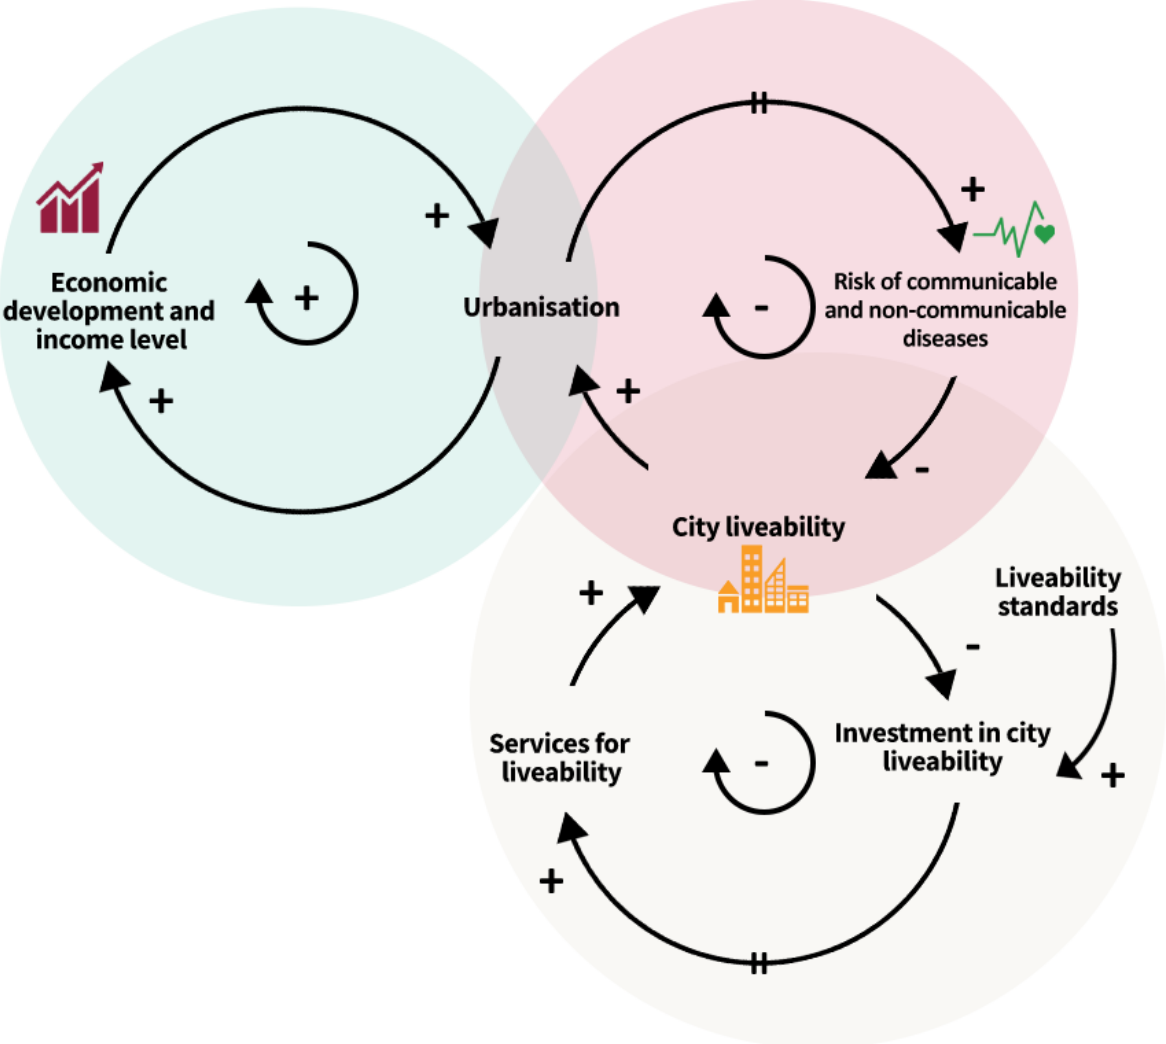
Economic development and income level

+

+

+

Urbanisation

+

-

Risk of communicable and non-communicable diseases

+

-

City liveability

+

Liveability standards

-

Services for liveability

-

Investment in city liveability

+

+